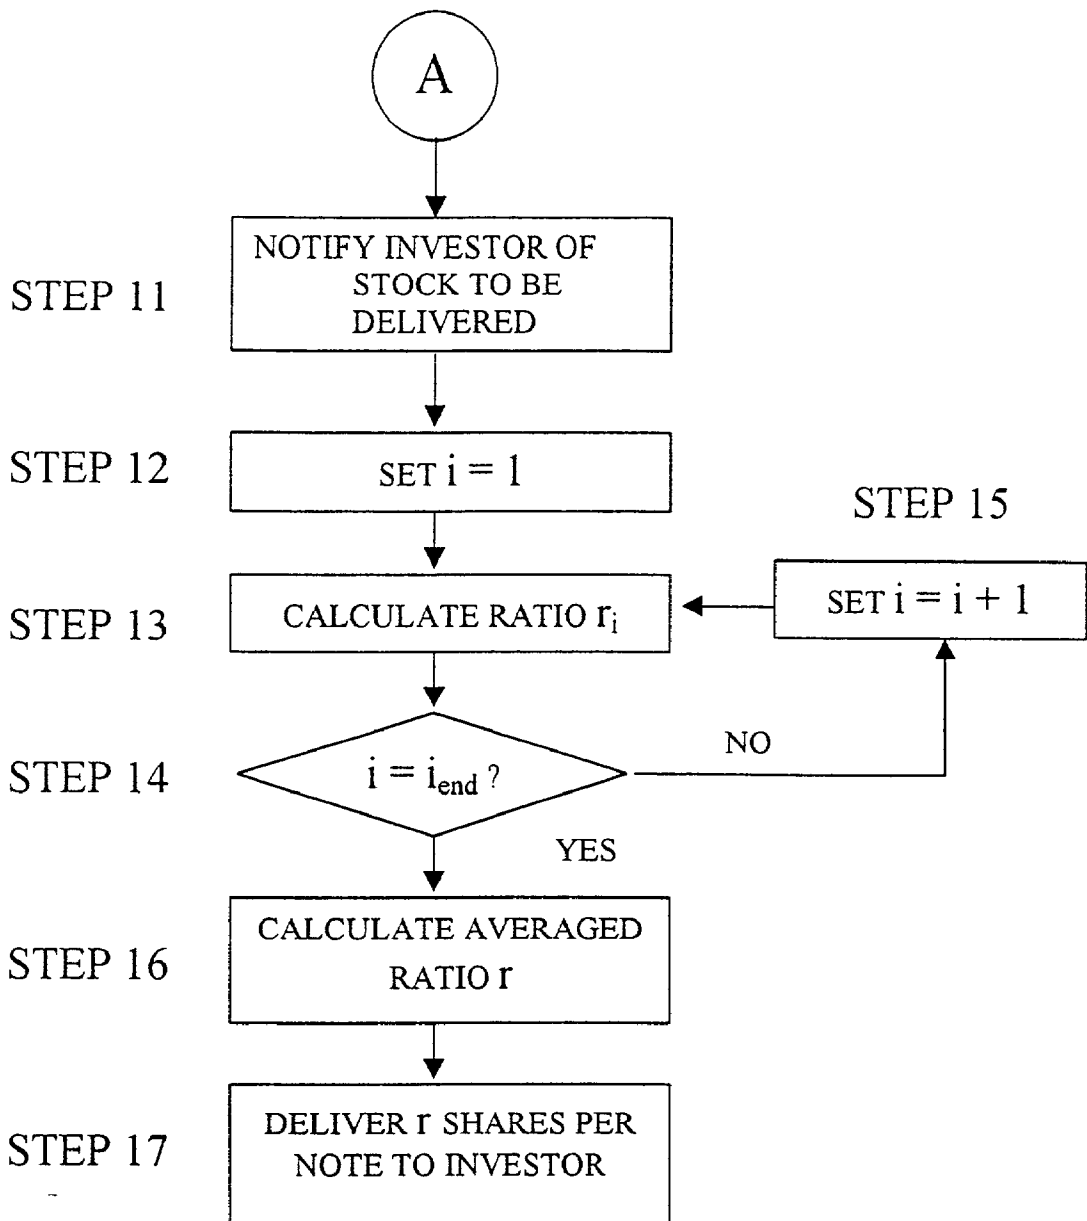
A

STEP 11

NOTIFY INVESTOR OF STOCK TO BE DELIVERED

STEP 12

SET $i = 1$

STEP 15

STEP 13

CALCULATE RATIO $r_i$

SET $i = i + 1$

STEP 14

$i = i_{end}$ ?

NO

YES

STEP 16

CALCULATE AVERAGED RATIO $r$

STEP 17

DELIVER $r$ SHARES PER NOTE TO INVESTOR